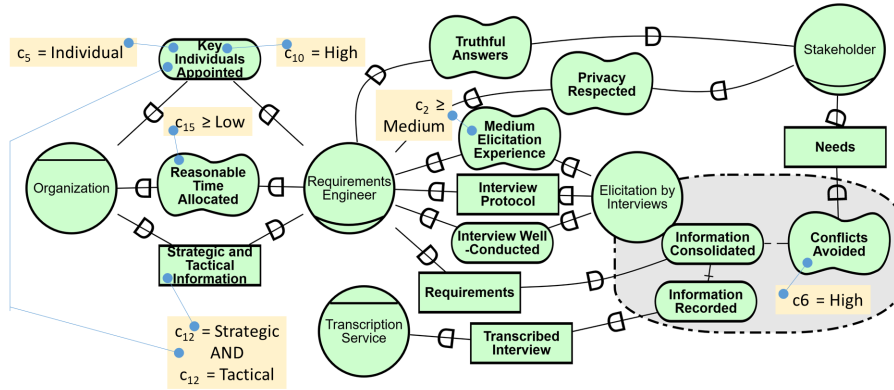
$c_5$ = Individual

Key Individuals Appointed

$c_{10}$ = High

Truthful Answers

Stakeholder

Privacy Respected

$c_2 \geq$ Medium

$c_{15} \geq$ Low

Medium Elicitation Experience

Needs

Organization

Reasonable Time Allocated

Requirements Engineer

Interview Protocol

Elicitation by Interviews

Interview Well -Conducted

Strategic and Tactical Information

Information Consolidated

Conflicts Avoided

Requirements

Information Recorded

c6 = High

$c_{12}$ = Strategic AND $c_{12}$ = Tactical

Transcription Service

Transcribed Interview